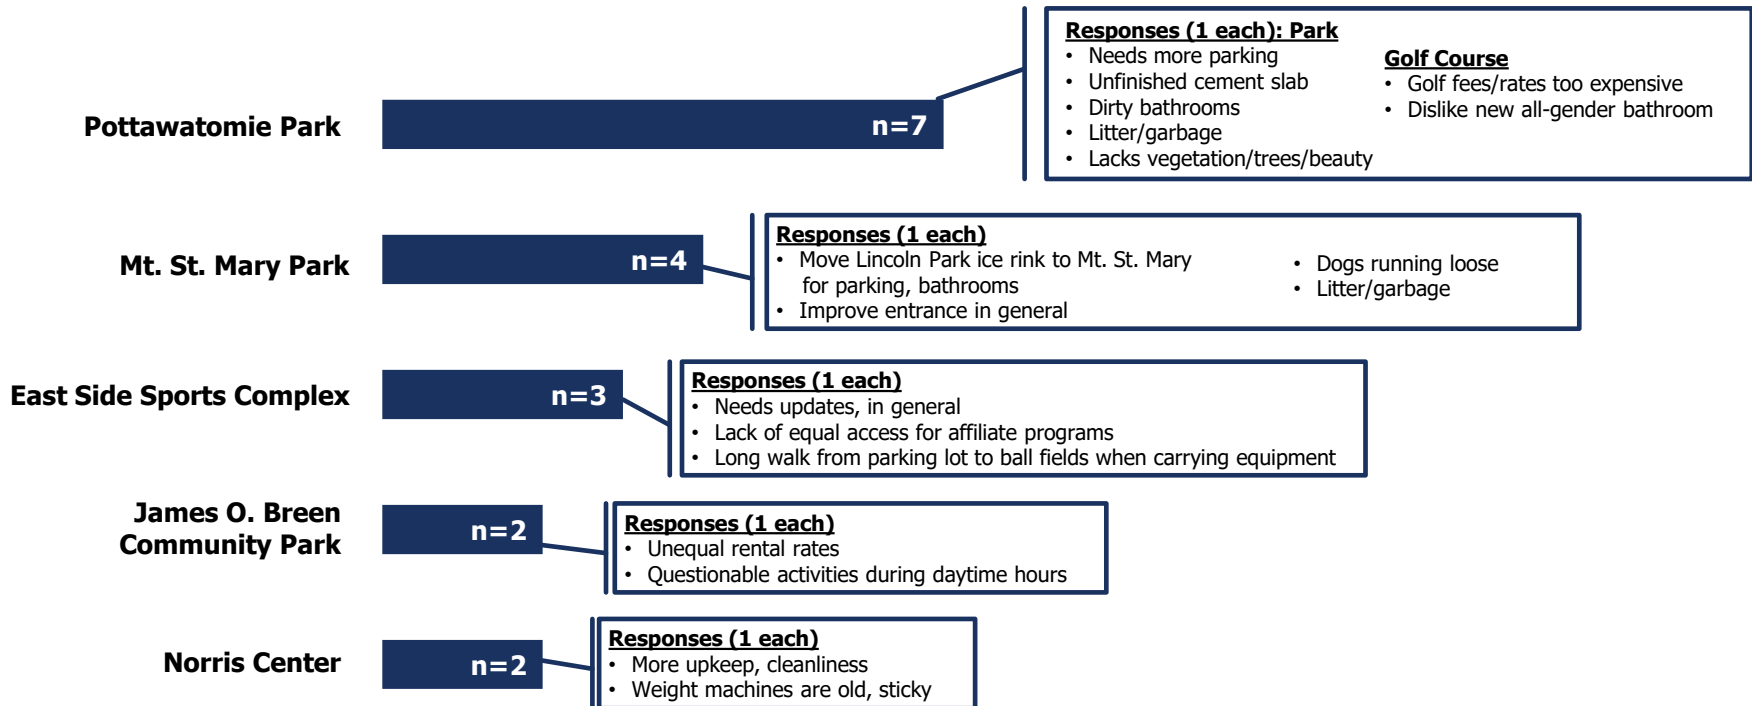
Pottawatomie Park

n=7

Responses (1 each): Park
• Needs more parking
• Unfinished cement slab
• Dirty bathrooms
• Litter/garbage
• Lacks vegetation/trees/beauty

Golf Course
• Golf fees/rates too expensive
• Dislike new all-gender bathroom

Mt. St. Mary Park

n=4

Responses (1 each)
• Move Lincoln Park ice rink to Mt. St. Mary for parking, bathrooms
• Improve entrance in general
• Dogs running loose
• Litter/garbage

East Side Sports Complex

n=3

Responses (1 each)
• Needs updates, in general
• Lack of equal access for affiliate programs
• Long walk from parking lot to ball fields when carrying equipment

James O. Breen Community Park

n=2

Responses (1 each)
• Unequal rental rates
• Questionable activities during daytime hours

Norris Center

n=2

Responses (1 each)
• More upkeep, cleanliness
• Weight machines are old, sticky